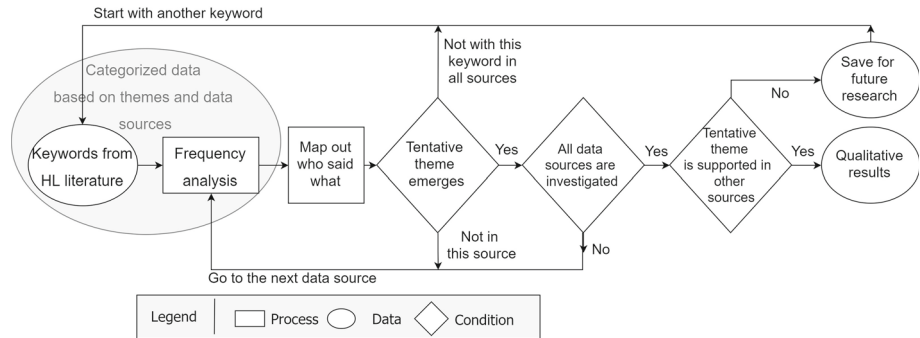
Start with another keyword

Categorized data based on themes and data sources

Keywords from HL literature

Frequency analysis

Map out who said what

Not with this keyword in all sources

Tentative theme emerges

Yes

All data sources are investigated

Yes

No

Tentative theme is supported in other sources

Save for future research

Yes

Qualitative results

Not in this source

No

Go to the next data source

Legend | Process Data Condition